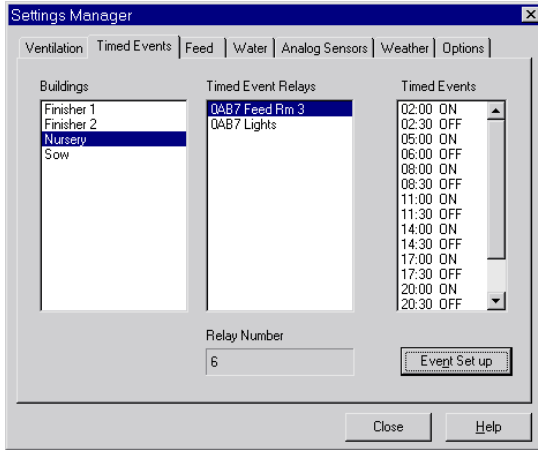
Settings Manager

Ventilation | Timed Events | Feed | Water | Analog Sensors | Weather | Options

Buildings
Finisher 1
Finisher 2
Nursery
Sow

Timed Event Relays
0AB7 Feed Rm 3
0AB7 Lights

Timed Events
02:00 ON
02:30 OFF
05:00 ON
06:00 OFF
08:00 ON
08:30 OFF
11:00 ON
11:30 OFF
14:00 ON
14:30 OFF
17:00 ON
17:30 OFF
20:00 ON
20:30 OFF

Relay Number
6

Event Set up

Close
Help